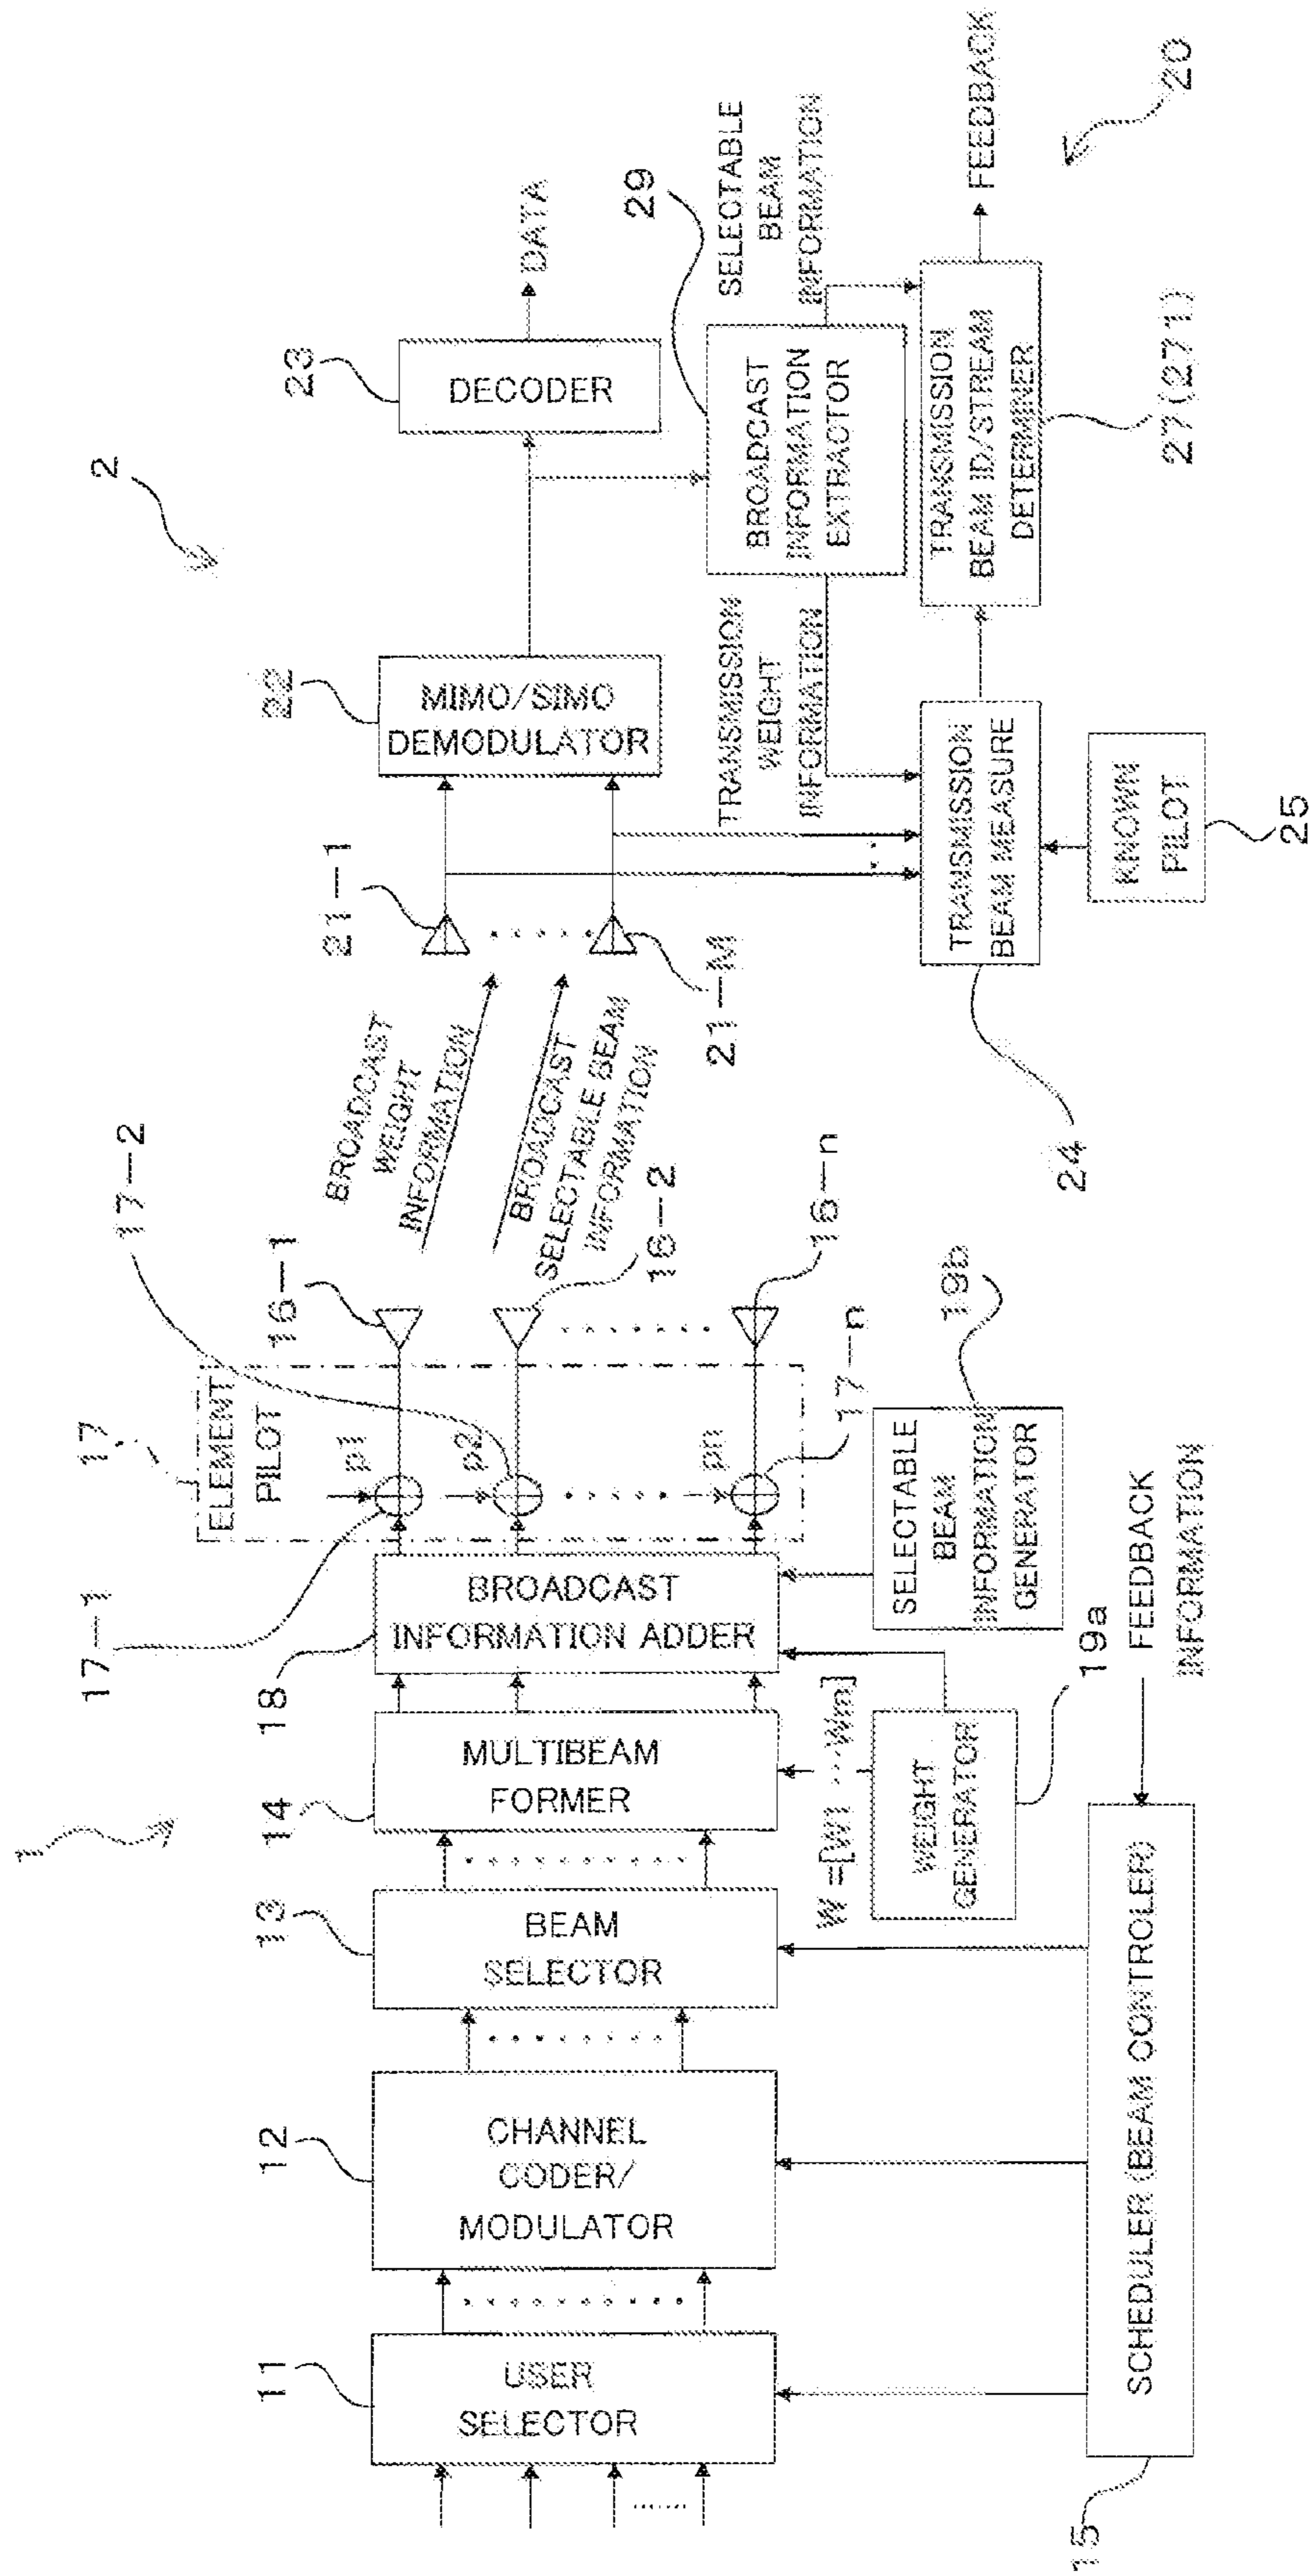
2

1

11
USER SELECTOR

12
CHANNEL CODER/ MODULATOR

13
BEAM SELECTOR

14
MULTIBEAM FORMER

18
BROADCAST INFORMATION ADDER

17
ELEMENT PILOT
p1
p2
pn

17—1
17—2
17—n

16—1
16—2
16—n

$W = [W1 \cdots Wn]$
WEIGHT GENERATOR
19a

SELECTABLE BEAM INFORMATION GENERATOR
19b

FEEDBACK INFORMATION

SCHEDULER (BEAM CONTROLER)
15

BROADCAST WEIGHT INFORMATION

BROADCAST SELECTABLE BEAM INFORMATION

21—1
21—M

22
MIMO/SIMO DEMODULATOR

23
DECODER
DATA

29
BROADCAST INFORMATION EXTRACTOR
SELECTABLE BEAM INFORMATION

TRANSMISSION WEIGHT INFORMATION

24
TRANSMISSION BEAM MEASURE

KNOWN PILOT
25

TRANSMISSION BEAM ID/STREAM DETERMINER
27(271)

FEEDBACK

20